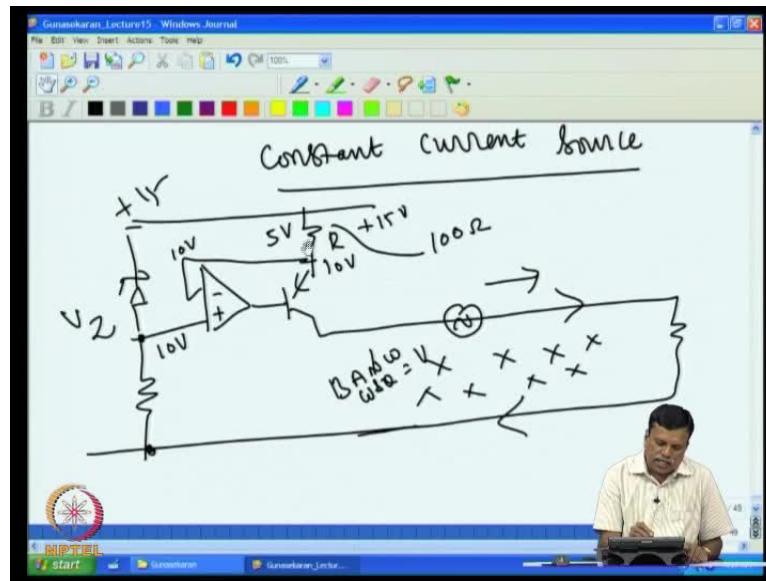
Gunasekaran_Lecture15 - Windows Journal

File Edit View Insert Actions Tools Help

100%

Constant current source

+15V

10V

5V

R

+15V

100Ω

10V

$V_2$

10V

BAND WIDTH = 4

NPTEL

start

Gunasekaran

Gunasekaran_Lectur...